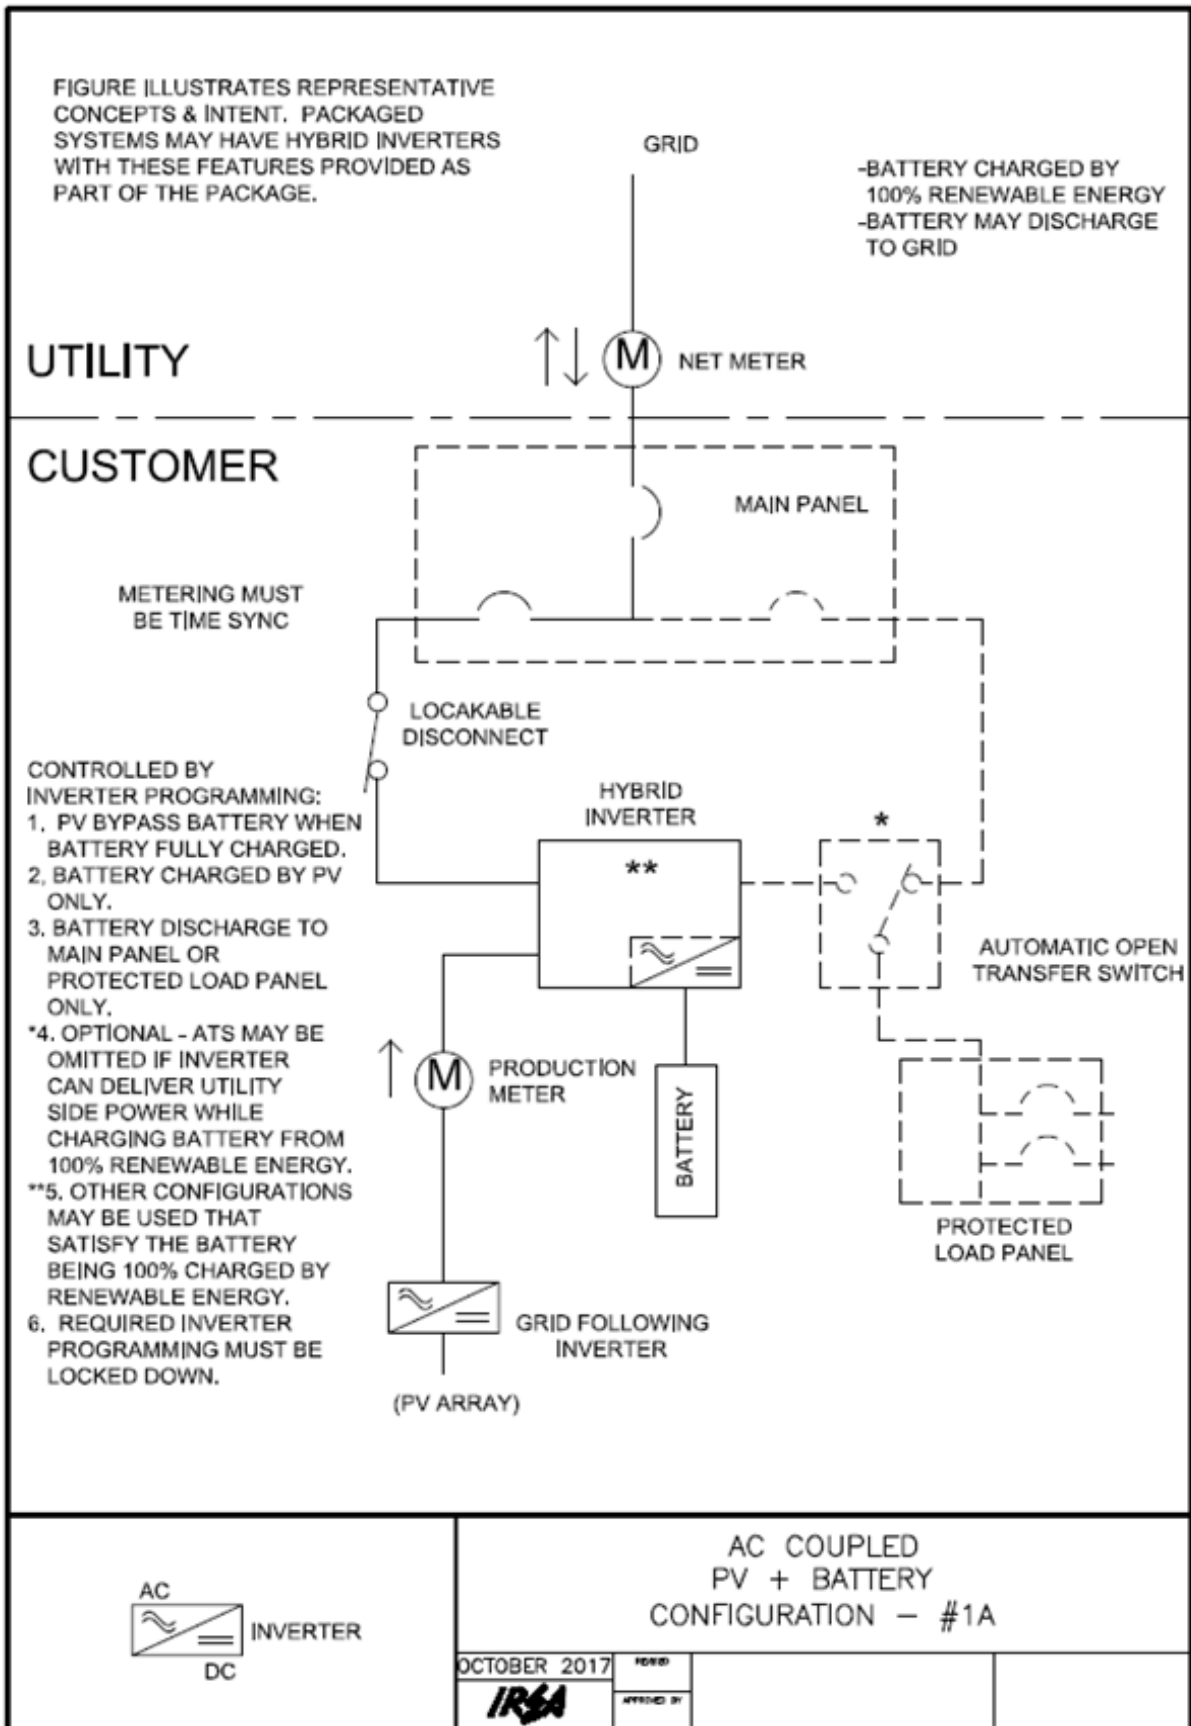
FIGURE ILLUSTRATES REPRESENTATIVE CONCEPTS & INTENT. PACKAGED SYSTEMS MAY HAVE HYBRID INVERTERS WITH THESE FEATURES PROVIDED AS PART OF THE PACKAGE.

GRID

-BATTERY CHARGED BY 100% RENEWABLE ENERGY
-BATTERY MAY DISCHARGE TO GRID

UTILITY

M NET METER

CUSTOMER

MAIN PANEL

METERING MUST BE TIME SYNC

LOCAKABLE DISCONNECT

CONTROLLED BY INVERTER PROGRAMMING:
1, PV BYPASS BATTERY WHEN BATTERY FULLY CHARGED.
2, BATTERY CHARGED BY PV ONLY.
3. BATTERY DISCHARGE TO MAIN PANEL OR PROTECTED LOAD PANEL ONLY.
*4. OPTIONAL - ATS MAY BE OMITTED IF INVERTER CAN DELIVER UTILITY SIDE POWER WHILE CHARGING BATTERY FROM 100% RENEWABLE ENERGY.
**5. OTHER CONFIGURATIONS MAY BE USED THAT SATISFY THE BATTERY BEING 100% CHARGED BY RENEWABLE ENERGY.
6. REQUIRED INVERTER PROGRAMMING MUST BE LOCKED DOWN.

HYBRID INVERTER

**

*

AUTOMATIC OPEN TRANSFER SWITCH

M PRODUCTION METER

BATTERY

PROTECTED LOAD PANEL

GRID FOLLOWING INVERTER

(PV ARRAY)

AC
INVERTER
DC

AC COUPLED
PV + BATTERY
CONFIGURATION — #1A

OCTOBER 2017

IREA

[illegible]

APPROVED BY